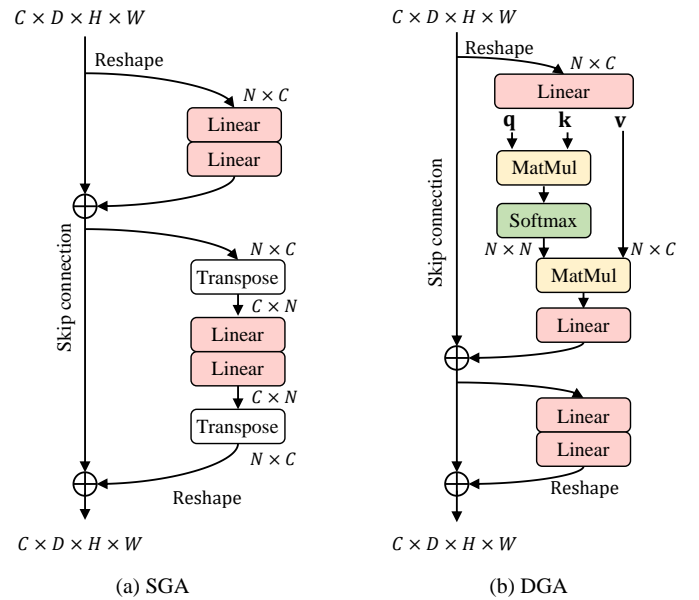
$C \times D \times H \times W$

Reshape

$N \times C$

Linear

Linear

Skip connection

$N \times C$

Transpose

$C \times N$

Linear

Linear

$C \times N$

Transpose

$N \times C$

Reshape

$C \times D \times H \times W$

(a) SGA

$C \times D \times H \times W$

Reshape

$N \times C$

Linear

**q** **k** **v**

MatMul

Softmax

$N \times N$

$N \times C$

MatMul

Linear

Skip connection

Linear

Linear

Reshape

$C \times D \times H \times W$

(b) DGA